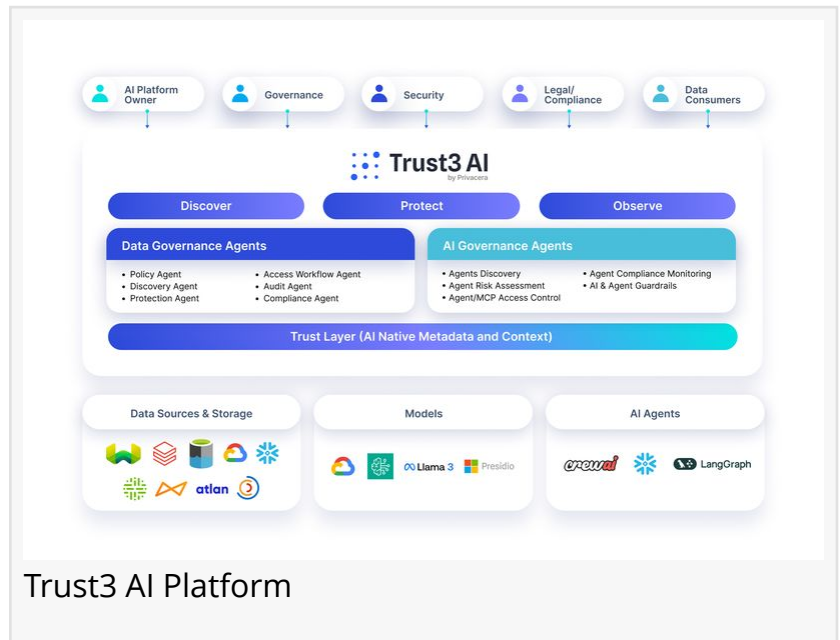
AI Platform Owner

Governance

Security

Legal/ Compliance

Data Consumers

Trust3 AI
by Privacera

Discover

Protect

Observe

Data Governance Agents

• Policy Agent
• Discovery Agent
• Protection Agent

• Access Workflow Agent
• Audit Agent
• Compliance Agent

AI Governance Agents

• Agents Discovery
• Agent Risk Assessment
• Agent/MCP Access Control

• Agent Compliance Monitoring
• AI & Agent Guardrails

Trust Layer (AI Native Metadata and Context)

Data Sources & Storage

atlan

Models

Llama 3

Presidio

AI Agents

crewai

LangGraph

Trust3 AI Platform